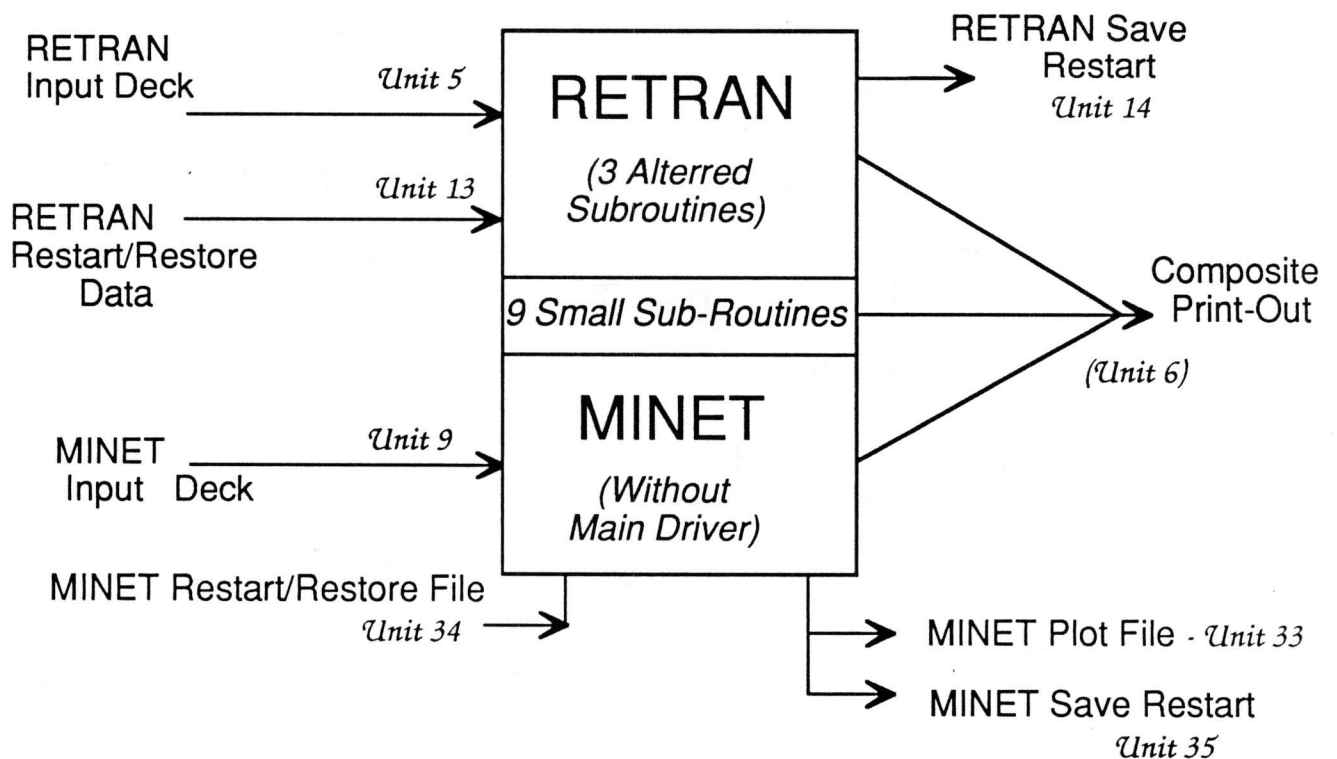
RETRAN Input Deck

Unit 5

RETRAN

(3 Alterred Subroutines)

RETRAN Save Restart

Unit 14

Unit 13

RETRAN Restart/Restore Data

9 Small Sub-Routines

Composite Print-Out

(Unit 6)

MINET Input Deck

Unit 9

MINET

(Without Main Driver)

MINET Restart/Restore File

Unit 34

MINET Plot File - Unit 33

MINET Save Restart

Unit 35